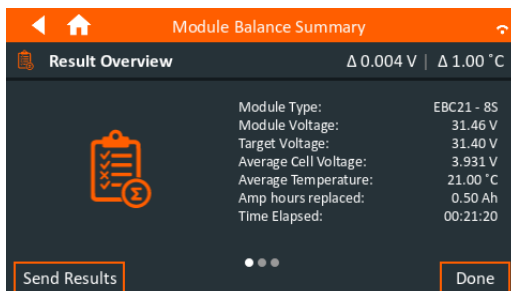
Module Balance Summary

Result Overview

Δ 0.004 V | Δ 1.00 °C

| | |
|---|---|
| Module Type: | EBC21 - 8S |
| Module Voltage: | 31.46 V |
| Target Voltage: | 31.40 V |
| Average Cell Voltage: | 3.931 V |
| Average Temperature: | 21.00 °C |
| Amp hours replaced: | 0.50 Ah |
| Time Elapsed: | 00:21:20 |

Send Results

Done